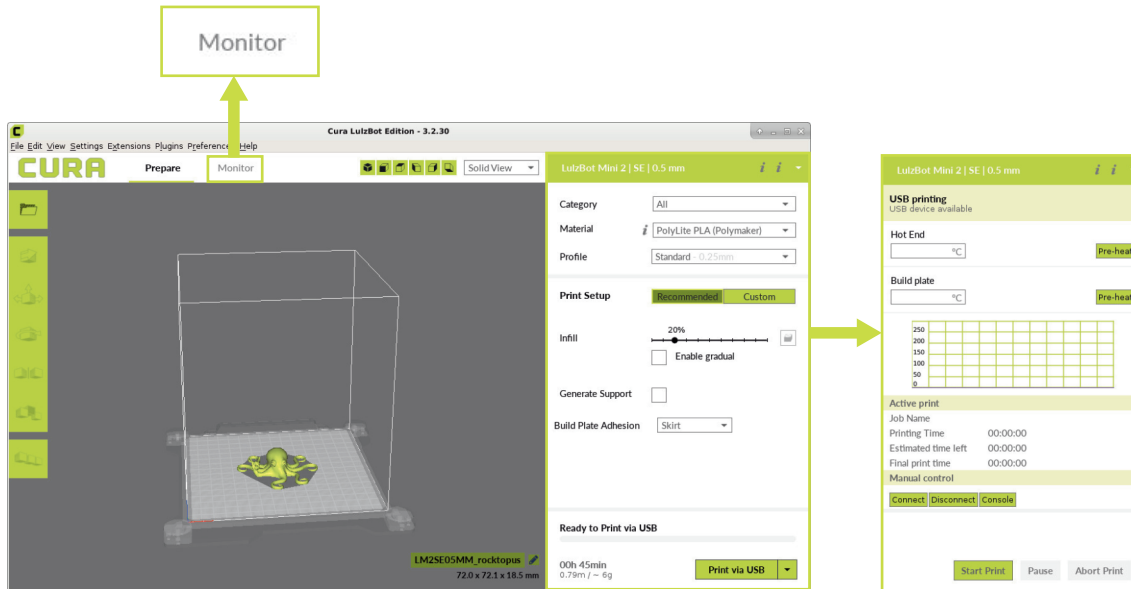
Monitor

Cura LulzBot Edition - 3.2.30

File Edit View Settings Extensions Plugins Preferences Help

CURA Prepare Monitor

Solid View

LulzBot Mini 2 | SE | 0.5 mm

Category All
Material PolyLite PLA (Polymaker)
Profile Standard - 0.25mm

Print Setup Recommended Custom

Infill 20%
Enable gradual

Generate Support

Build Plate Adhesion Skirt

Ready to Print via USB

00h 45min
0.79m / ~ 6g

Print via USB

LM2SE05MM_rocktopus
72.0 x 72.1 x 18.5 mm

LulzBot Mini 2 | SE | 0.5 mm

USB printing
USB device available

Hot End
°C
Pre-heat

Build plate
°C
Pre-heat

250
200
150
100
50
0

Active print
Job Name
Printing Time 00:00:00
Estimated time left 00:00:00
Final print time 00:00:00
Manual control

Connect Disconnect Console

Start Print Pause Abort Print